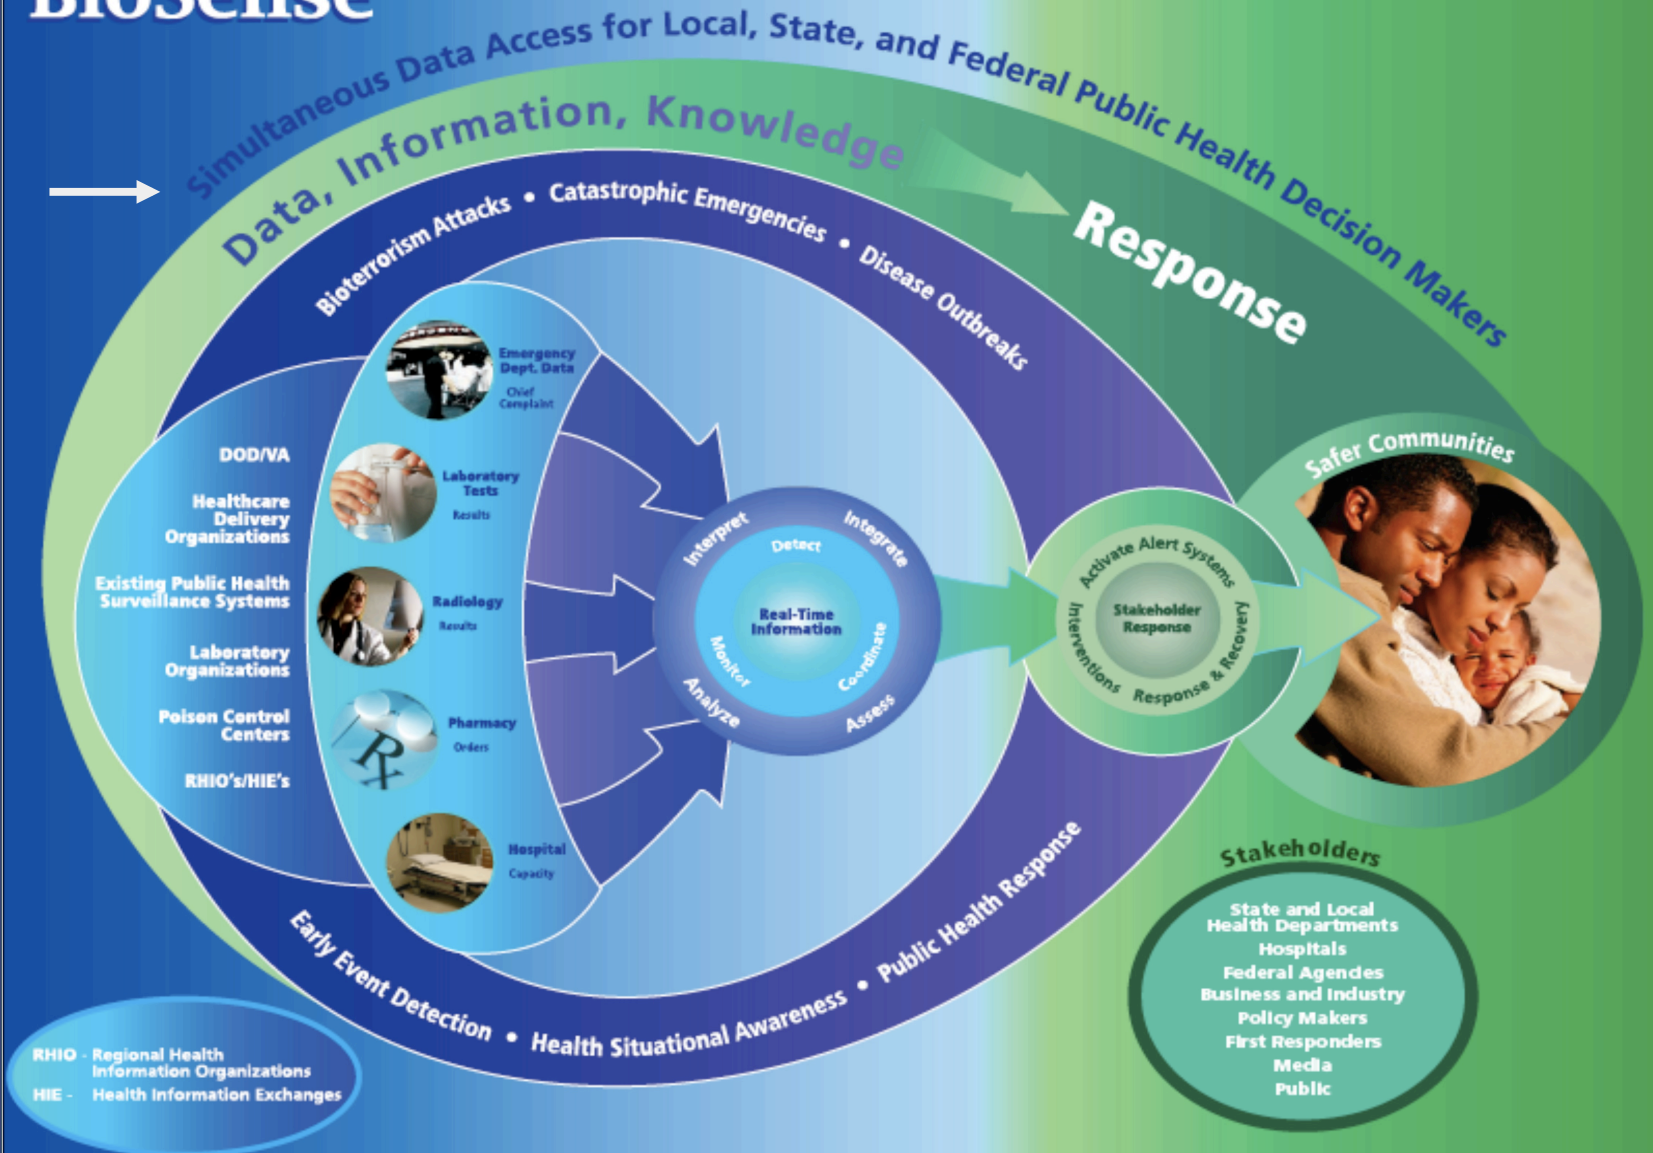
BioSense

Simultaneous Data Access for Local, State, and Federal Public Health Decision Makers

Data, Information, Knowledge

Response

Bioterrorism Attacks • Catastrophic Emergencies • Disease Outbreaks

DOD/VA

Healthcare Delivery Organizations

Existing Public Health Surveillance Systems

Laboratory Organizations

Poison Control Centers

RHIO's/HIE's

Emergency Dept. Data
Chief Complaint

Laboratory Tests
Results

Radiology
Results

Pharmacy
Orders

Hospital
Capacity

Interpret
Detect
Integrate
Real-Time Information
Monitor
Coordinate
Analyze
Assess

Activate Alert Systems
Stakeholder Response
Interventions
Response & Recovery

Safer Communities

Early Event Detection • Health Situational Awareness • Public Health Response

Stakeholders

State and Local Health Departments
Hospitals
Federal Agencies
Business and Industry
Policy Makers
First Responders
Media
Public

RHIO - Regional Health Information Organizations
HIE - Health Information Exchanges